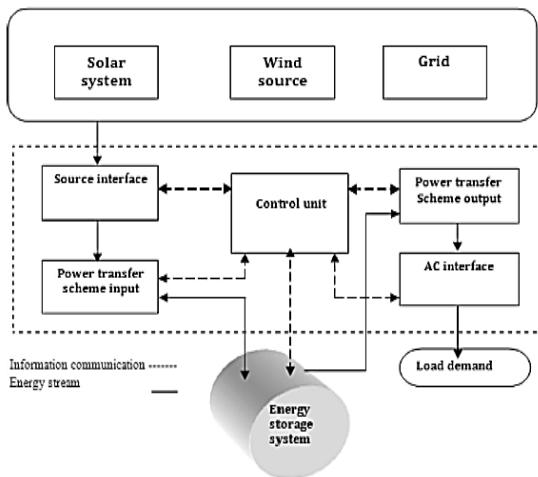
Solar system

Wind source

Grid

Source interface

Control unit

Power transfer Scheme output

Power transfer scheme input

AC interface

Information communication --------

Energy stream

Load demand

Energy storage system